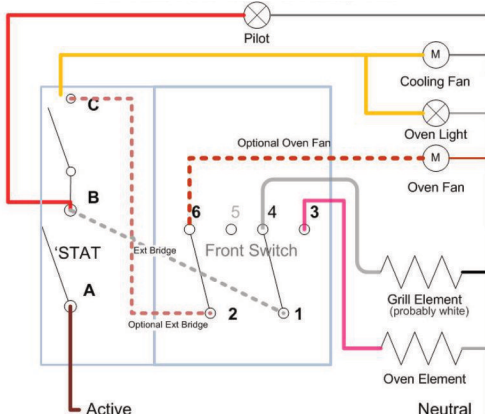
Pilot

M

Cooling Fan

C

Oven Light

Optional Oven Fan

M

Oven Fan

B

6 5 4 3

'STAT

Ext Bridge

Front Switch

A

Grill Element
(probably white)

2

1

Optional Ext Bridge

Oven Element

Active

Neutral